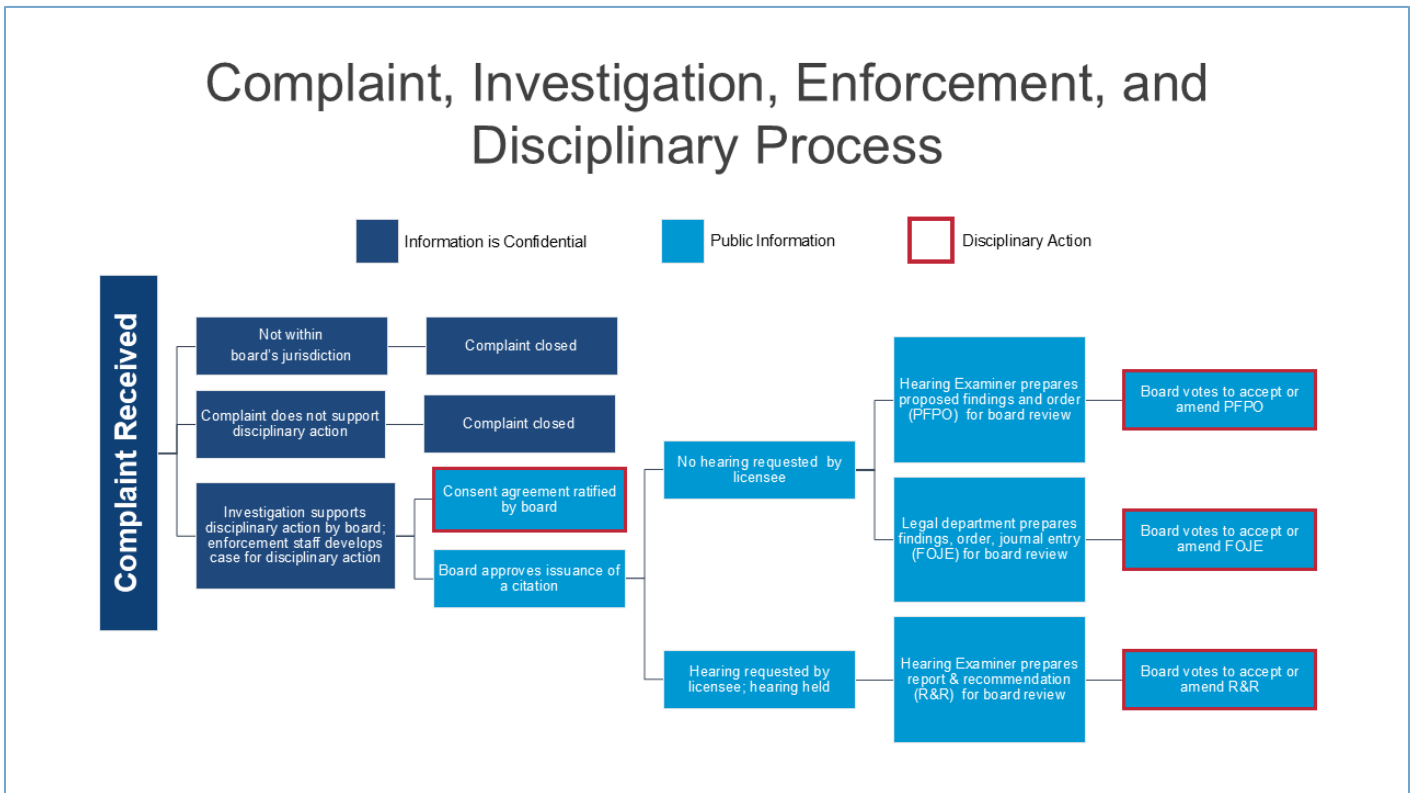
Complaint, Investigation, Enforcement, and Disciplinary Process

Information is Confidential

Public Information

Disciplinary Action

Complaint Received

Not within board's jurisdiction

Complaint closed

Complaint does not support disciplinary action

Complaint closed

Investigation supports disciplinary action by board; enforcement staff develops case for disciplinary action

Consent agreement ratified by board

Board approves issuance of a citation

No hearing requested by licensee

Hearing requested by licensee; hearing held

Hearing Examiner prepares proposed findings and order (PFPO) for board review

Legal department prepares findings, order, journal entry (FOJE) for board review

Hearing Examiner prepares report & recommendation (R&R) for board review

Board votes to accept or amend PFPO

Board votes to accept or amend FOJE

Board votes to accept or amend R&R